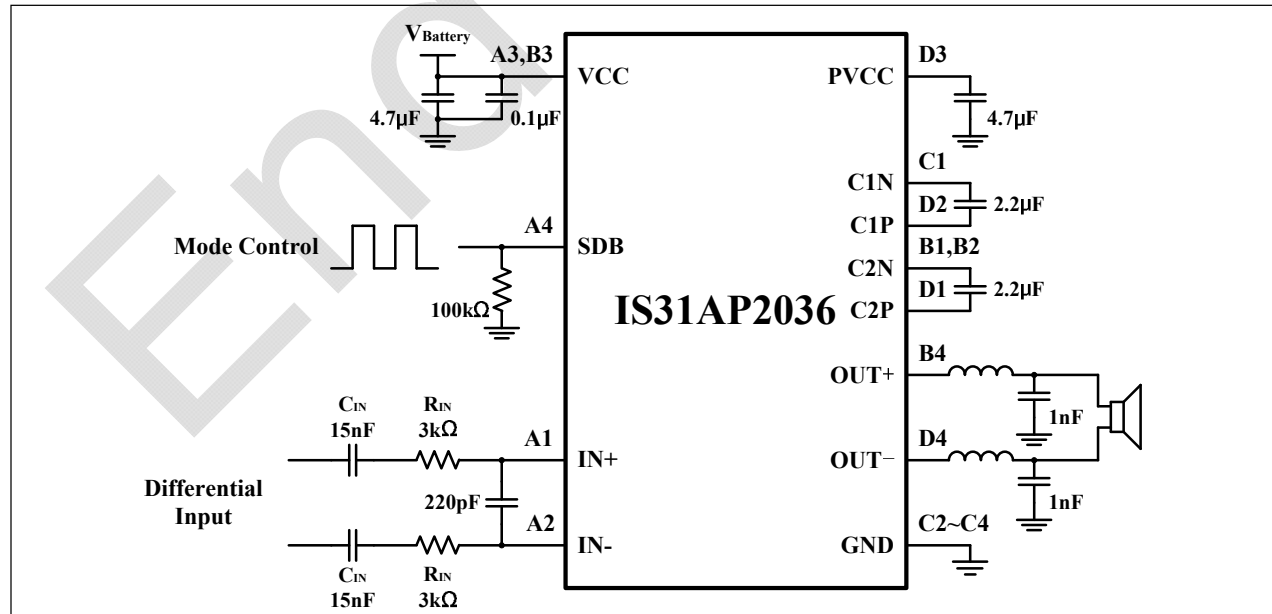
$V_{Battery}$
A3,B3
VCC
4.7μF
0.1μF
PVCC
D3
4.7μF
C1
C1N
D2
2.2μF
C1P
Mode Control
A4
SDB
B1,B2
C2N
D1
2.2μF
100kΩ
IS31AP2036
C2P
B4
OUT+
$C_{IN}$
15nF
$R_{IN}$
3kΩ
1nF
A1
IN+
D4
OUT−
Differential Input
220pF
1nF
A2
IN-
GND
C2~C4
$C_{IN}$
15nF
$R_{IN}$
3kΩ
Ena